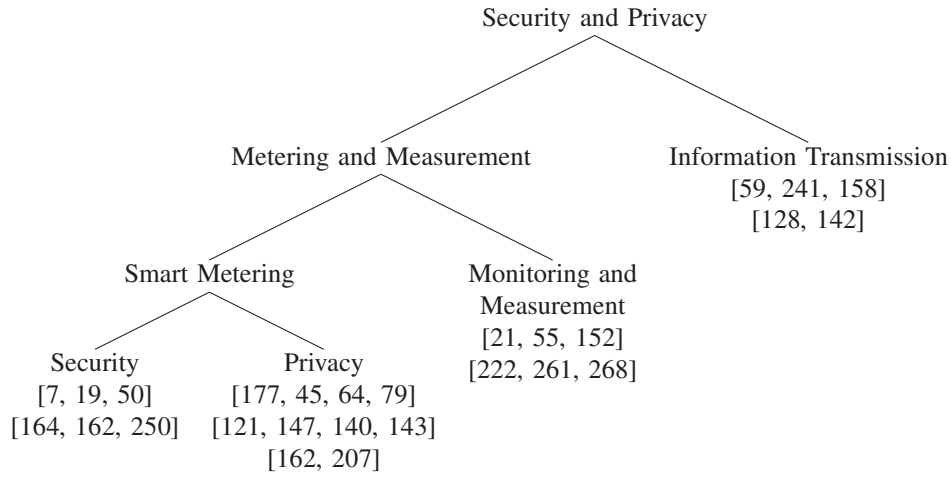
Security and Privacy

Metering and Measurement

Information Transmission
[59, 241, 158]
[128, 142]

Smart Metering

Monitoring and Measurement
[21, 55, 152]
[222, 261, 268]

Security
[7, 19, 50]
[164, 162, 250]

Privacy
[177, 45, 64, 79]
[121, 147, 140, 143]
[162, 207]